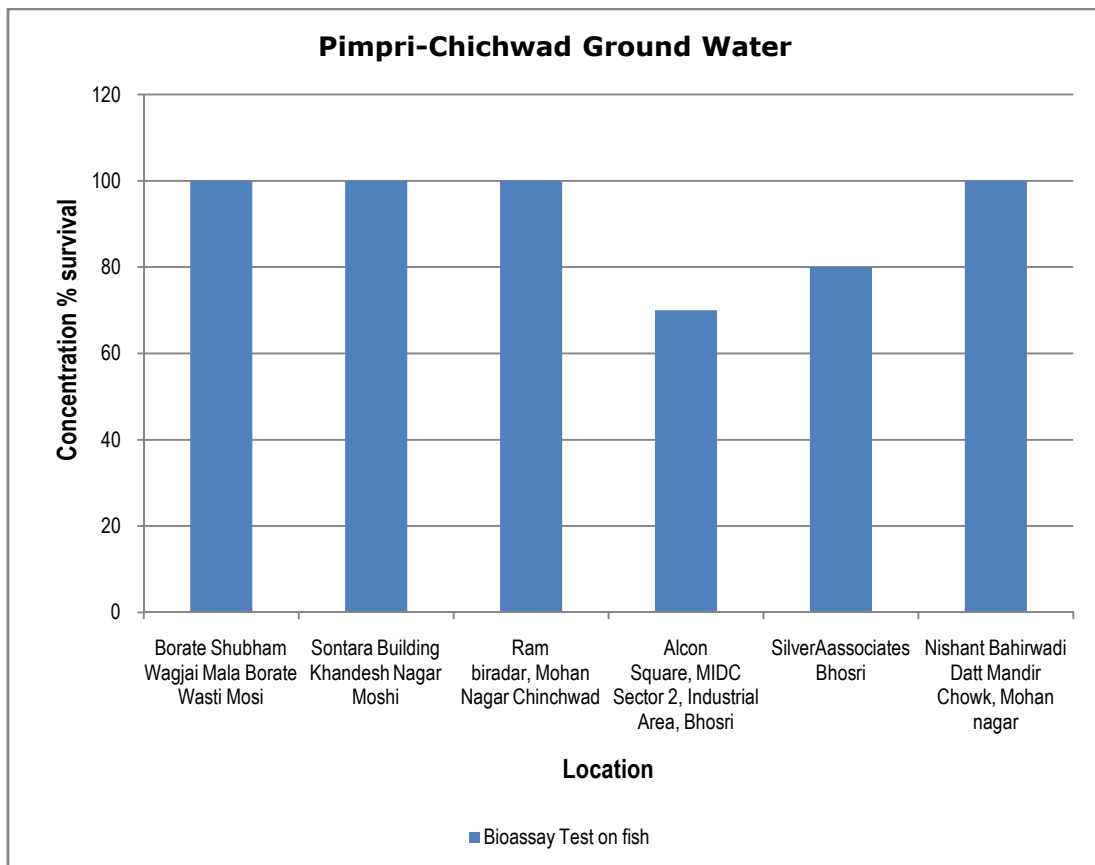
Pimpri-Chichwad Ground Water

Concentration % survival

120
100
80
60
40
20
0

Borate Shubham Wagjai Mala Borate Wasti Mosi

Sontara Building Khandesh Nagar Moshi

Ram biradar, Mohan Nagar Chinchwad

Alcon Square, MIDC Sector 2, Industrial Area, Bhosri

SilverAassociates Bhosri

Nishant Bahirwadi Datt Mandir Chowk, Mohan nagar

Location

Bioassay Test on fish